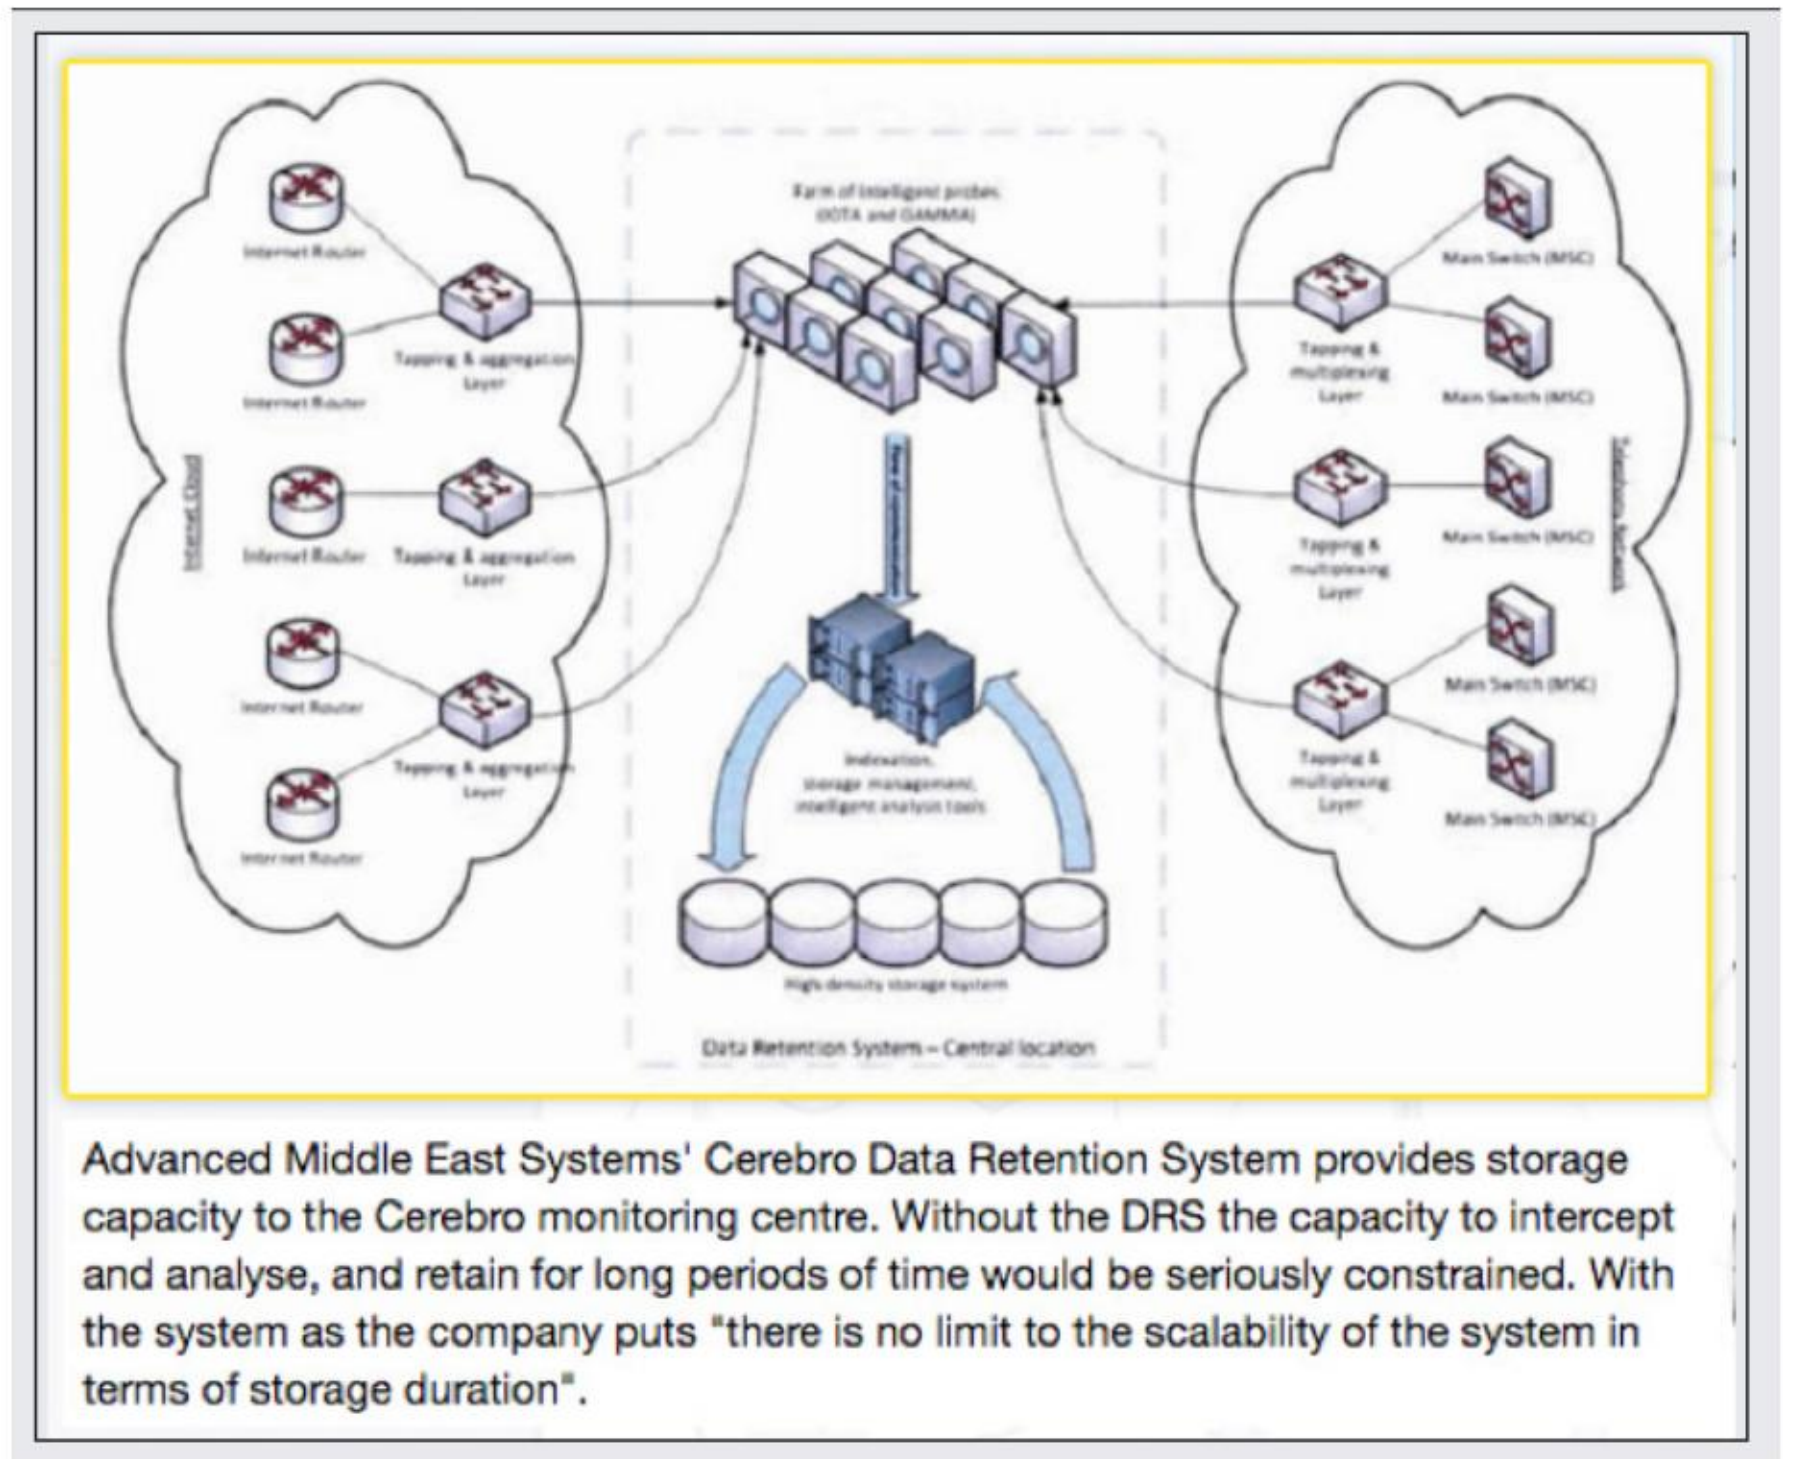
Farm of intelligent probes (IOTA and GAMMA)

Internet Router

Internet Router

Tapping & aggregation Layer

Internet Cloud

Internet Router

Tapping & aggregation Layer

Internet Router

Tapping & aggregation Layer

Internet Router

Flow of communication

Indexation, storage management, intelligent analysis tools

High density storage system

Data Retention System – Central location

Main Switch (MSC)

Tapping & multiplexing Layer

Main Switch (MSC)

Telephony Network

Main Switch (MSC)

Tapping & multiplexing Layer

Main Switch (MSC)

Tapping & multiplexing Layer

Main Switch (MSC)

Advanced Middle East Systems' Cerebro Data Retention System provides storage capacity to the Cerebro monitoring centre. Without the DRS the capacity to intercept and analyse, and retain for long periods of time would be seriously constrained. With the system as the company puts "there is no limit to the scalability of the system in terms of storage duration".